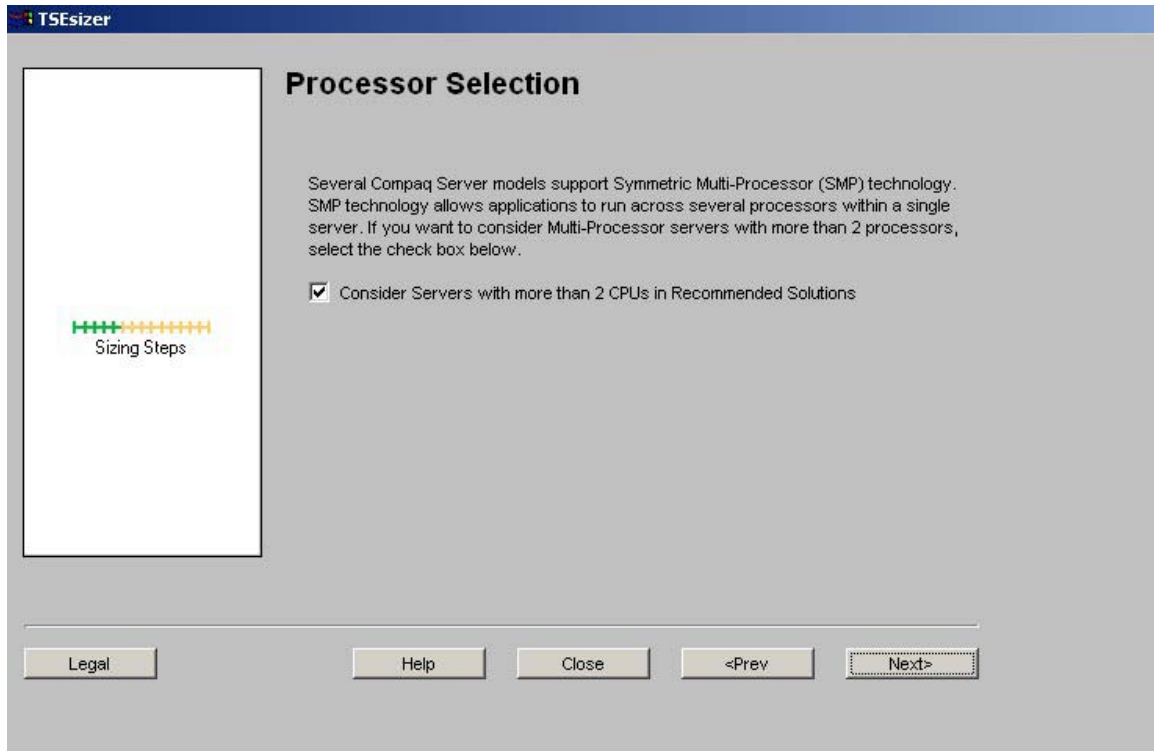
TSEsizer

Processor Selection

Several Compaq Server models support Symmetric Multi-Processor (SMP) technology. SMP technology allows applications to run across several processors within a single server. If you want to consider Multi-Processor servers with more than 2 processors, select the check box below.

☑ Consider Servers with more than 2 CPUs in Recommended Solutions

Sizing Steps

Legal

Help

Close

<Prev

Next>